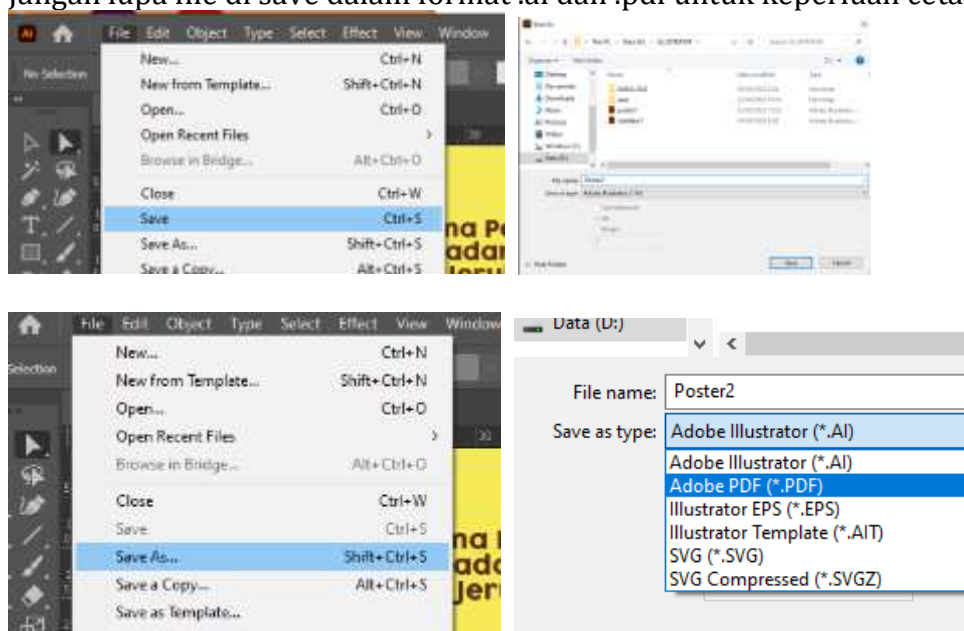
jangan lupa file di save dalam format .ai dan .pdf untuk keperluan ceta

File Edit Object Type Select Effect View Window

No Selection

New... Ctrl+N
New from Template... Shift+Ctrl+N
Open... Ctrl+O
Open Recent Files
Browse in Bridge... Alt+Ctrl+O
Close Ctrl+W
Save Ctrl+S
Save As... Shift+Ctrl+S
Save a Copy... Alt+Ctrl+S

na P
adar
Jeru

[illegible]

File Edit Object Type Select Effect View Window

Selection

New... Ctrl+N
New from Template... Shift+Ctrl+N
Open... Ctrl+O
Open Recent Files
Browse in Bridge... Alt+Ctrl+O
Close Ctrl+W
Save Ctrl+S
Save As... Shift+Ctrl+S
Save a Copy... Alt+Ctrl+S
Save as Template...

na
ad
Jer

Data (D:)

File name: Poster2
Save as type: Adobe Illustrator (*.AI)
Adobe Illustrator (*.AI)
Adobe PDF (*.PDF)
Illustrator EPS (*.EPS)
Illustrator Template (*.AIT)
SVG (*.SVG)
SVG Compressed (*.SVGZ)